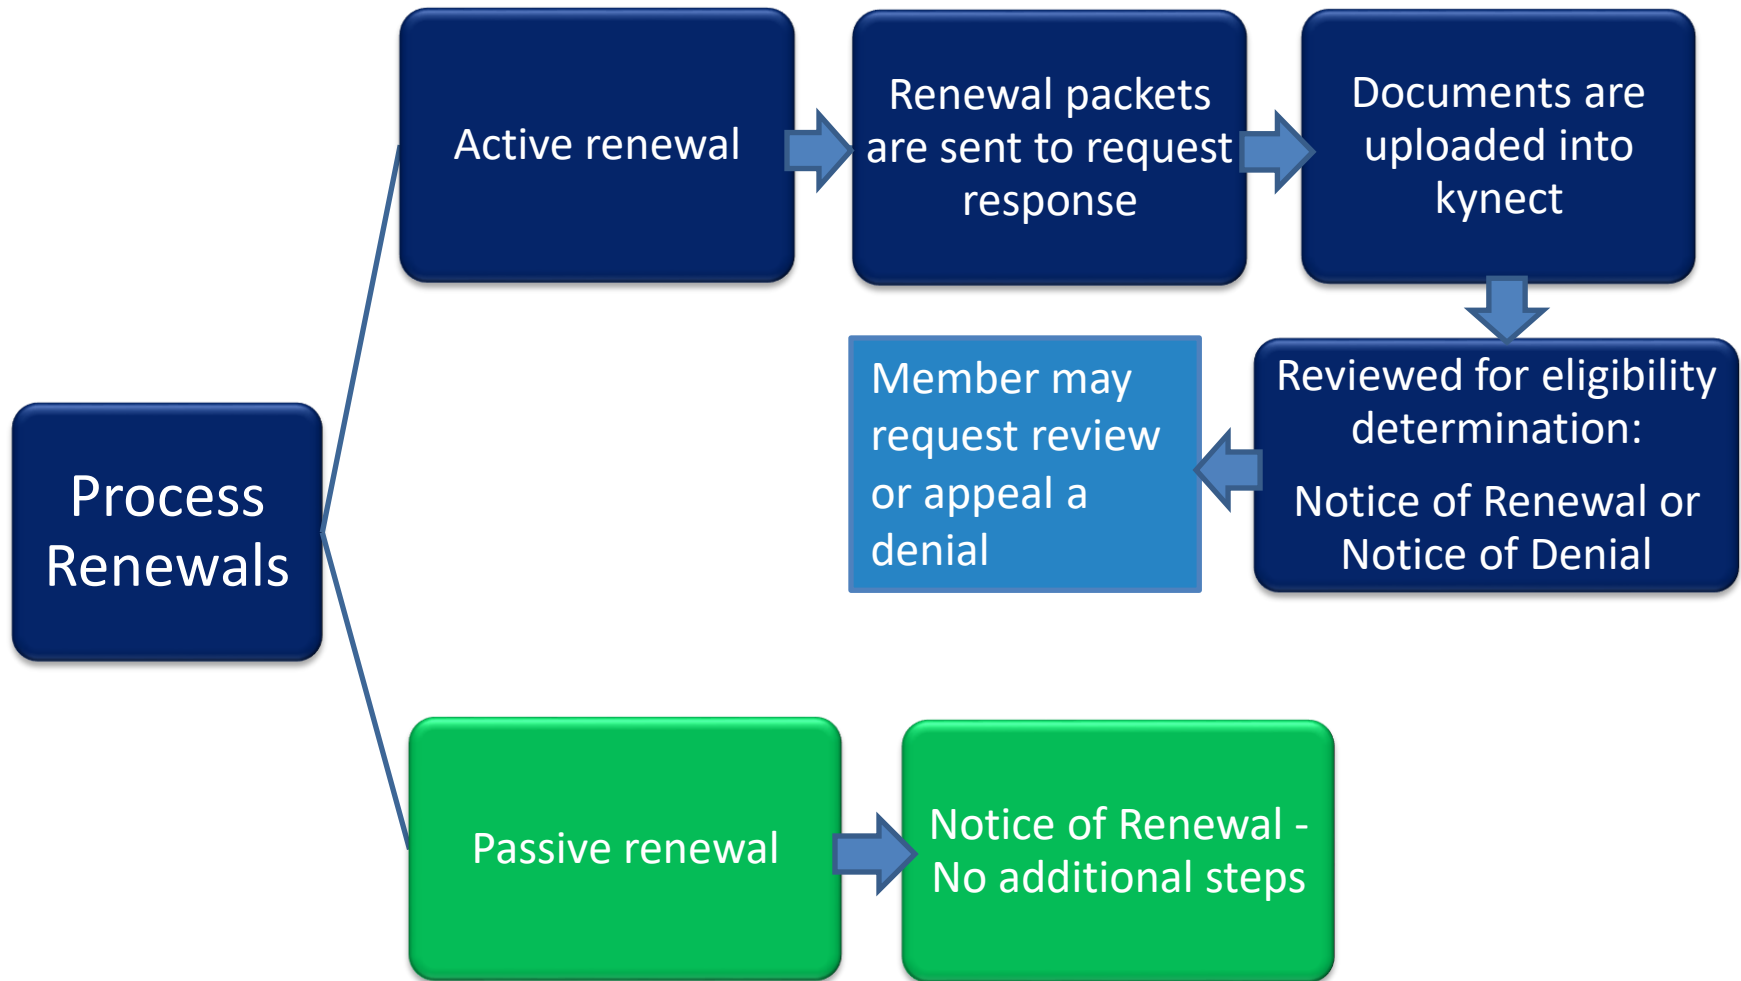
Process Renewals

Active renewal

Renewal packets are sent to request response

Documents are uploaded into kynect

Reviewed for eligibility determination:

Notice of Renewal or Notice of Denial

Member may request review or appeal a denial

Passive renewal

Notice of Renewal - No additional steps